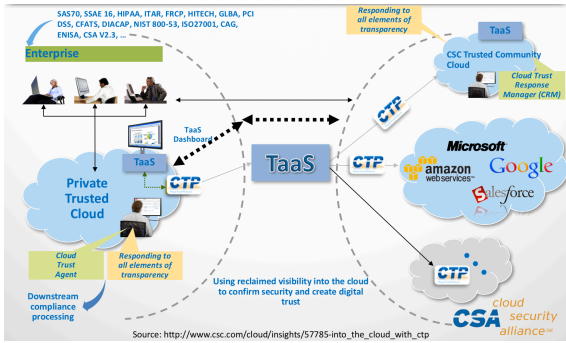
SAS70, SSAE 16, HIPAA, ITAR, FRCP, HITECH, GLBA, PCI DSS, CFATS, DIACAP, NIST 800-53, ISO27001, CAG, ENISA, CSA V2.3, ...

Enterprise

Responding to all elements of transparency

TaaS

CSC Trusted Community Cloud

Cloud Trust Response Manager (CRM)

TaaS Dashboard

TaaS

CTP

TaaS

CTP

CTP

Microsoft

amazon webservices

Google

salesforce

Private Trusted Cloud

CTP

Cloud Trust Agent

Responding to all elements of transparency

Downstream compliance processing

Using reclaimed visibility into the cloud to confirm security and create digital trust

CTP

CSA cloud security alliance

Source: http://www.csc.com/cloud/insights/57785-into_the_cloud_with_ctp